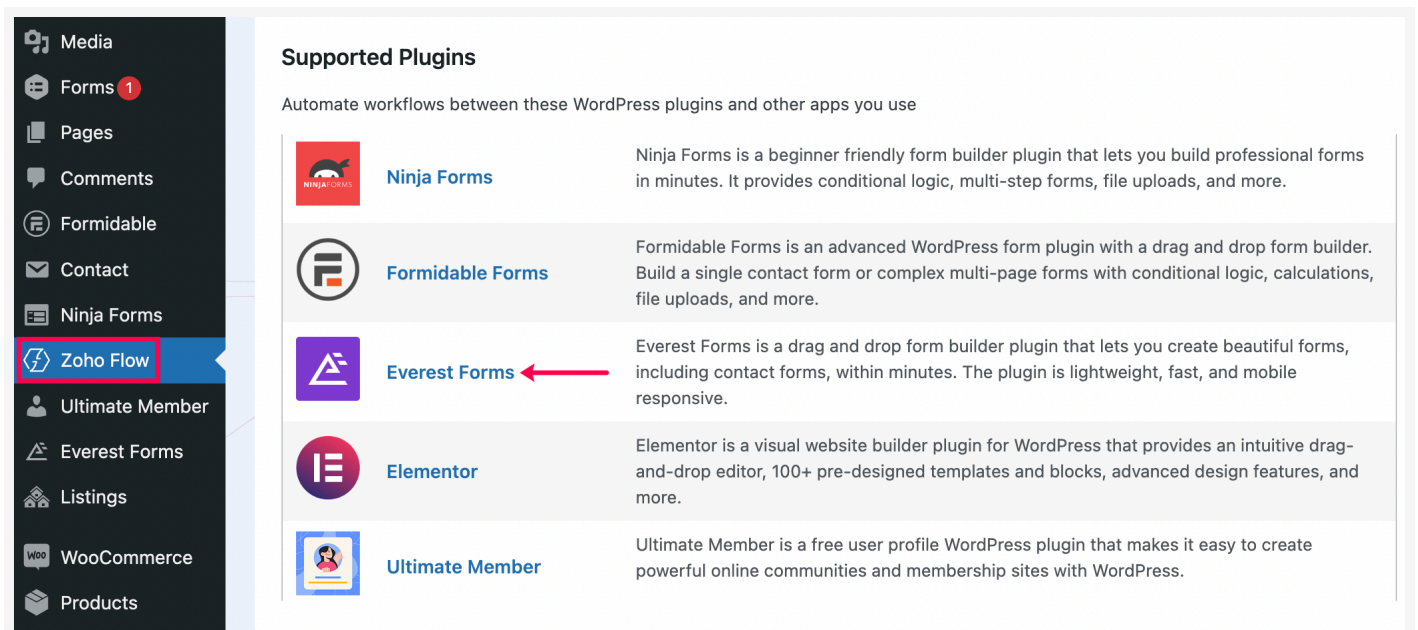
Media
Forms 1
Pages
Comments
Formidable
Contact
Ninja Forms
Zoho Flow
Ultimate Member
Everest Forms
Listings
WooCommerce
Products

Supported Plugins

Automate workflows between these WordPress plugins and other apps you use

| | | |
|---|---|---|
| NINJAFORMS | Ninja Forms | Ninja Forms is a beginner friendly form builder plugin that lets you build professional forms in minutes. It provides conditional logic, multi-step forms, file uploads, and more. |
| | Formidable Forms | Formidable Forms is an advanced WordPress form plugin with a drag and drop form builder. Build a single contact form or complex multi-page forms with conditional logic, calculations, file uploads, and more. |
| | Everest Forms | Everest Forms is a drag and drop form builder plugin that lets you create beautiful forms, including contact forms, within minutes. The plugin is lightweight, fast, and mobile responsive. |
| | Elementor | Elementor is a visual website builder plugin for WordPress that provides an intuitive drag-and-drop editor, 100+ pre-designed templates and blocks, advanced design features, and more. |
| | Ultimate Member | Ultimate Member is a free user profile WordPress plugin that makes it easy to create powerful online communities and membership sites with WordPress. |